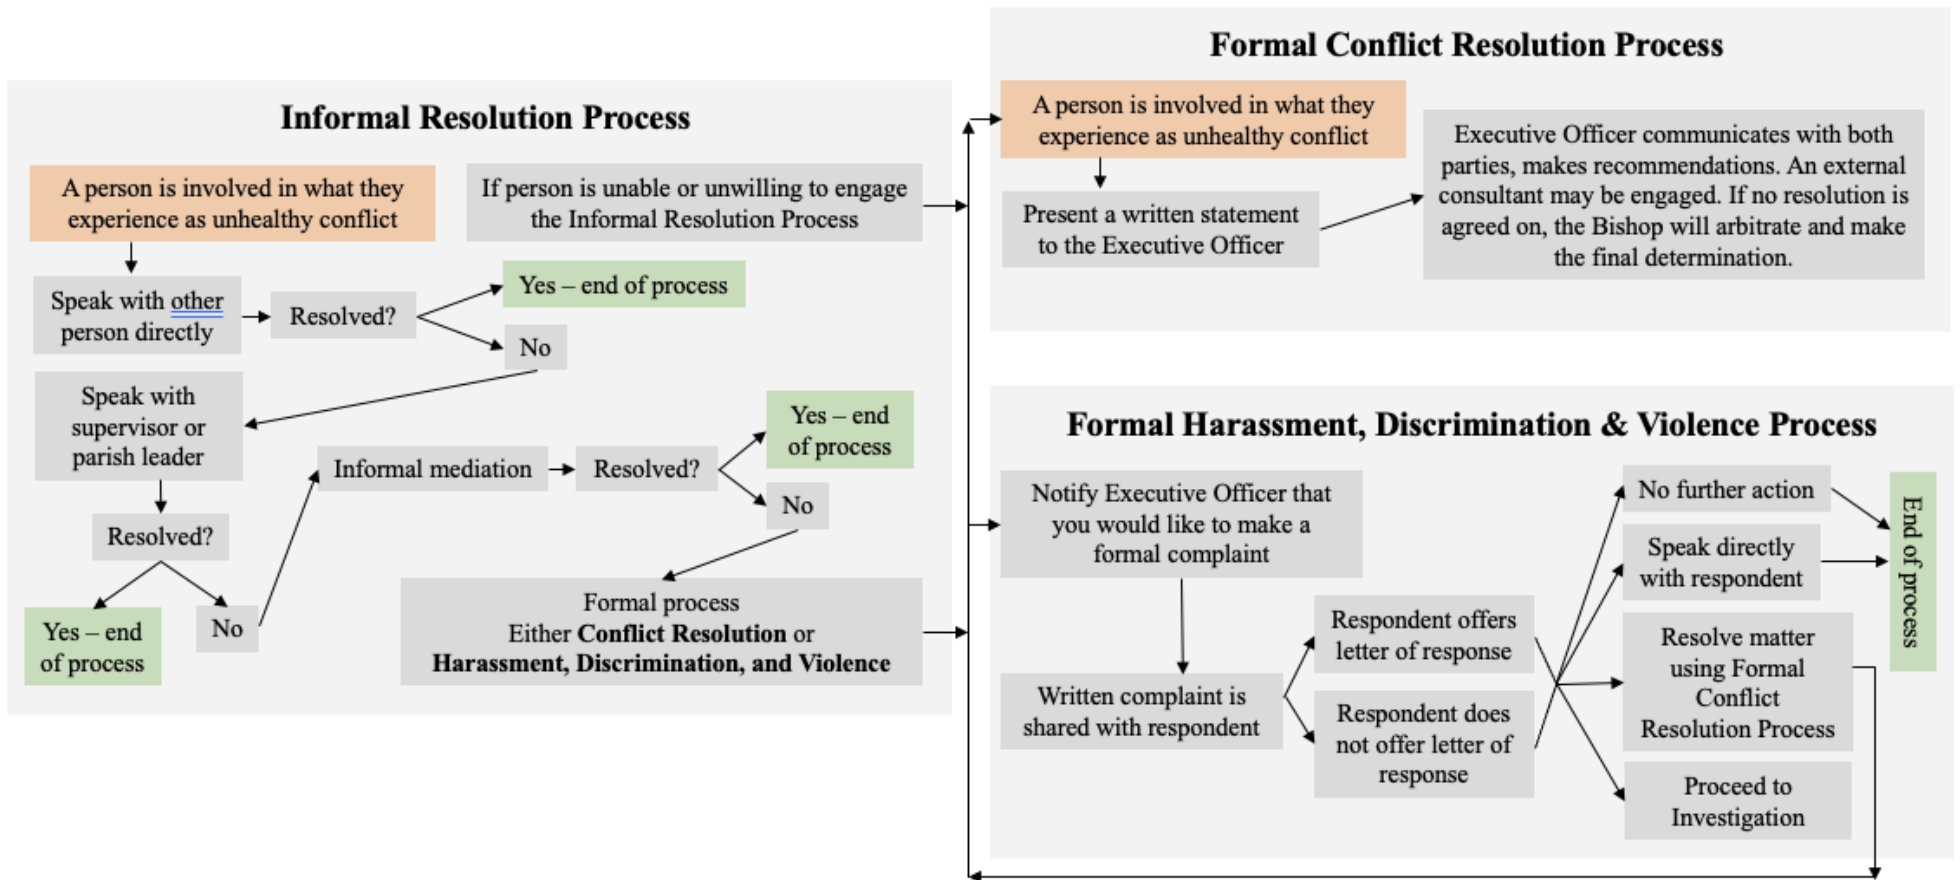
Informal Resolution Process

A person is involved in what they experience as unhealthy conflict

If person is unable or unwilling to engage the Informal Resolution Process

Speak with other person directly

Resolved?

Yes – end of process

No

Speak with supervisor or parish leader

Informal mediation

Resolved?

Yes – end of process

No

Resolved?

Yes – end of process

No

Formal process
Either **Conflict Resolution** or
**Harassment, Discrimination, and Violence**

Formal Conflict Resolution Process

A person is involved in what they experience as unhealthy conflict

Present a written statement to the Executive Officer

Executive Officer communicates with both parties, makes recommendations. An external consultant may be engaged. If no resolution is agreed on, the Bishop will arbitrate and make the final determination.

Formal Harassment, Discrimination & Violence Process

Notify Executive Officer that you would like to make a formal complaint

Written complaint is shared with respondent

Respondent offers letter of response

Respondent does not offer letter of response

No further action

Speak directly with respondent

Resolve matter using Formal Conflict Resolution Process

Proceed to Investigation

End of process